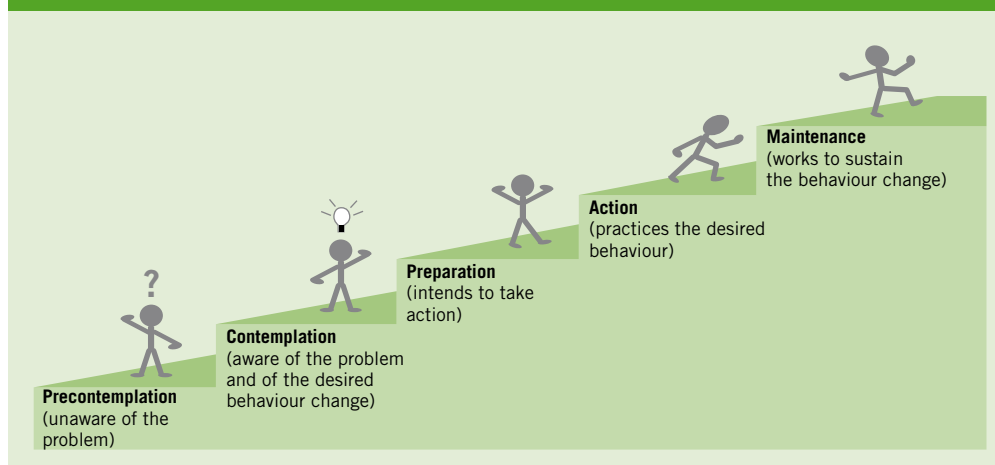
?

Precontemplation
(unaware of the problem)

Contemplation
(aware of the problem and of the desired behaviour change)

Preparation
(intends to take action)

Action
(practices the desired behaviour)

Maintenance
(works to sustain the behaviour change)